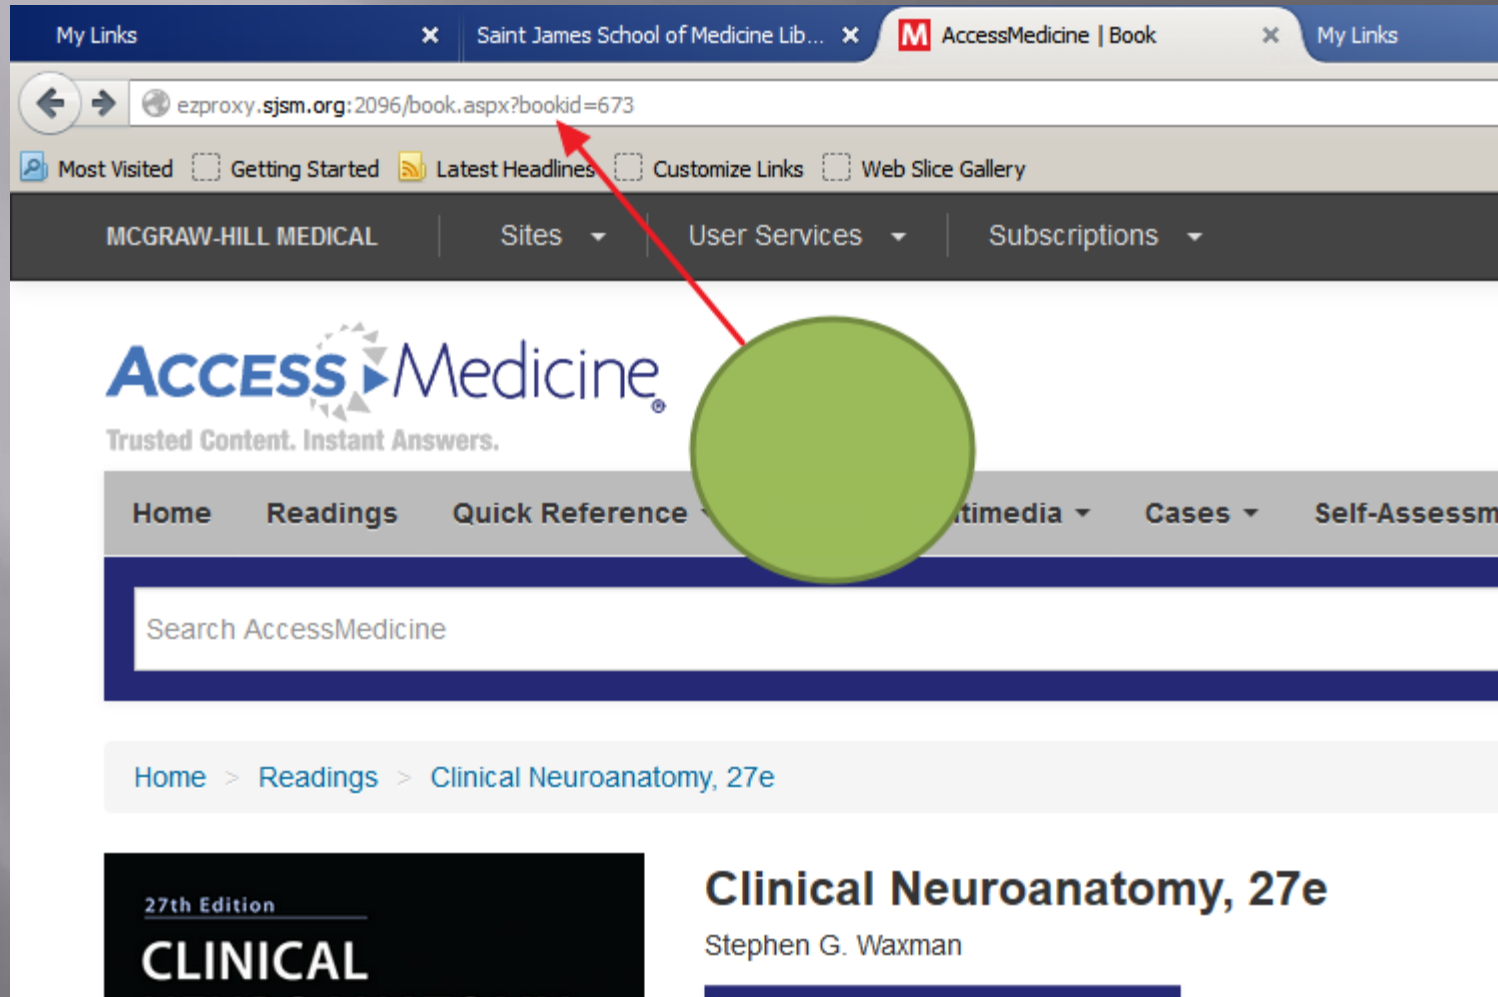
My Links ✕ Saint James School of Medicine Lib... ✕ M AccessMedicine | Book ✕ My Links

ezproxy.sjsm.org:2096/book.aspx?bookid=673

Most Visited Getting Started Latest Headlines Customize Links Web Slice Gallery

MCGRAW-HILL MEDICAL Sites User Services Subscriptions

ACCESS Medicine®
Trusted Content. Instant Answers.

Home Readings Quick Reference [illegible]timedia Cases Self-Assessm

Search AccessMedicine

Home > Readings > Clinical Neuroanatomy, 27e

27th Edition
CLINICAL

Clinical Neuroanatomy, 27e
Stephen G. Waxman